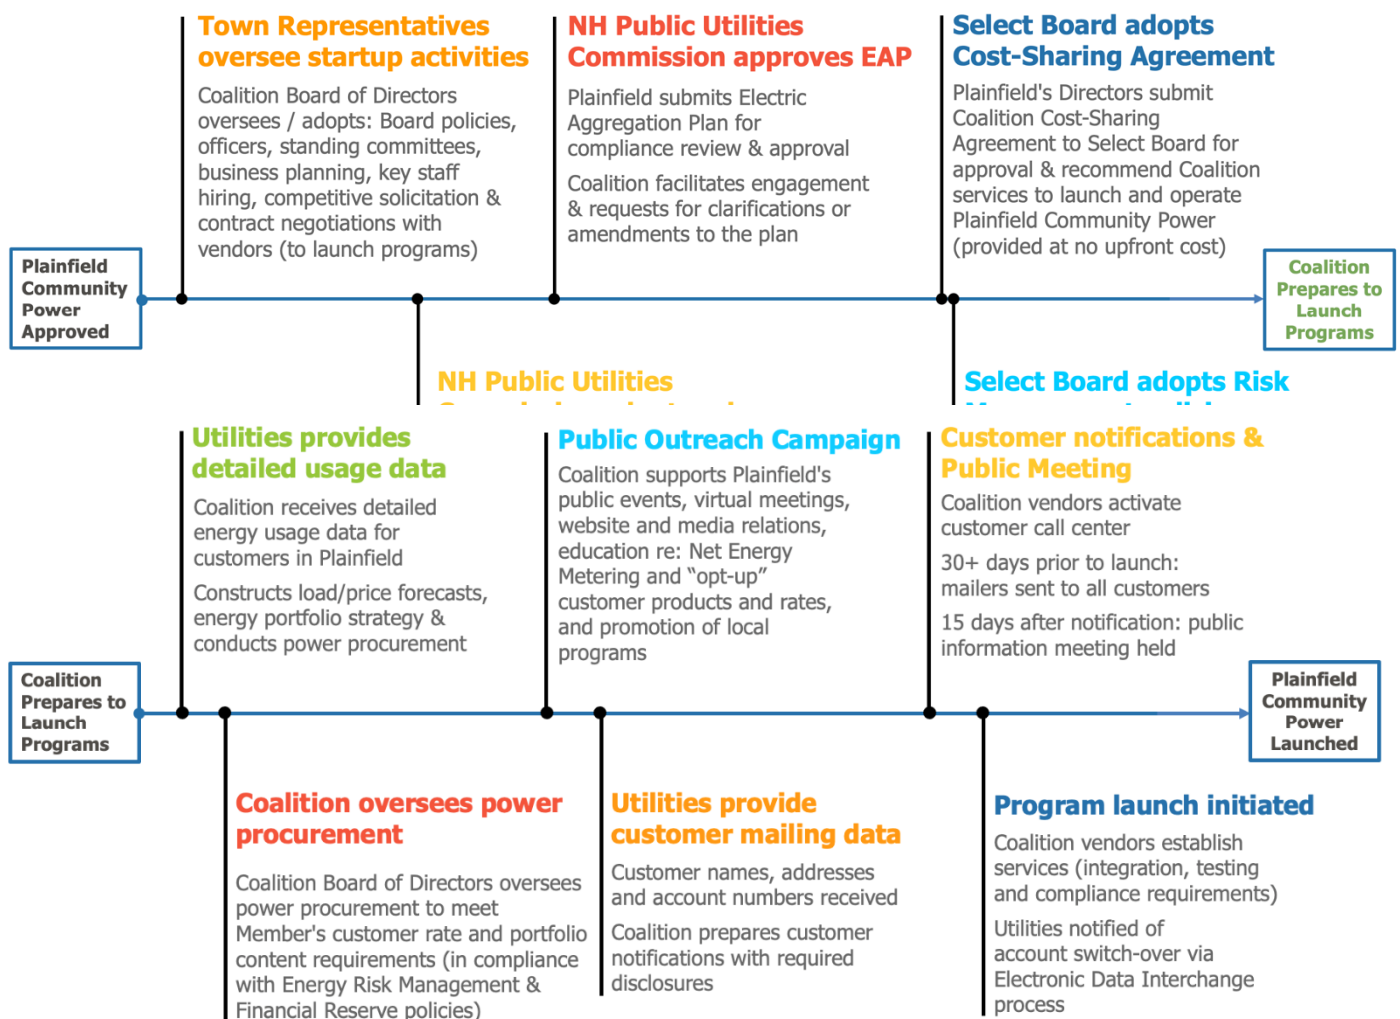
Town Representatives oversee startup activities

Coalition Board of Directors oversees / adopts: Board policies, officers, standing committees, business planning, key staff hiring, competitive solicitation & contract negotiations with vendors (to launch programs)

NH Public Utilities Commission approves EAP

Plainfield submits Electric Aggregation Plan for compliance review & approval

Coalition facilitates engagement & requests for clarifications or amendments to the plan

Select Board adopts Cost-Sharing Agreement

Plainfield's Directors submit Coalition Cost-Sharing Agreement to Select Board for approval & recommend Coalition services to launch and operate Plainfield Community Power (provided at no upfront cost)

Plainfield Community Power Approved

Coalition Prepares to Launch Programs

NH Public Utilities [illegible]

Select Board adopts Risk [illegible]

Utilities provides detailed usage data

Coalition receives detailed energy usage data for customers in Plainfield

Constructs load/price forecasts, energy portfolio strategy & conducts power procurement

Public Outreach Campaign

Coalition supports Plainfield's public events, virtual meetings, website and media relations, education re: Net Energy Metering and "opt-up" customer products and rates, and promotion of local programs

Customer notifications & Public Meeting

Coalition vendors activate customer call center

30+ days prior to launch: mailers sent to all customers

15 days after notification: public information meeting held

Coalition Prepares to Launch Programs

Plainfield Community Power Launched

Coalition oversees power procurement

Coalition Board of Directors oversees power procurement to meet Member's customer rate and portfolio content requirements (in compliance with Energy Risk Management & Financial Reserve policies)

Utilities provide customer mailing data

Customer names, addresses and account numbers received

Coalition prepares customer notifications with required disclosures

Program launch initiated

Coalition vendors establish services (integration, testing and compliance requirements)

Utilities notified of account switch-over via Electronic Data Interchange process